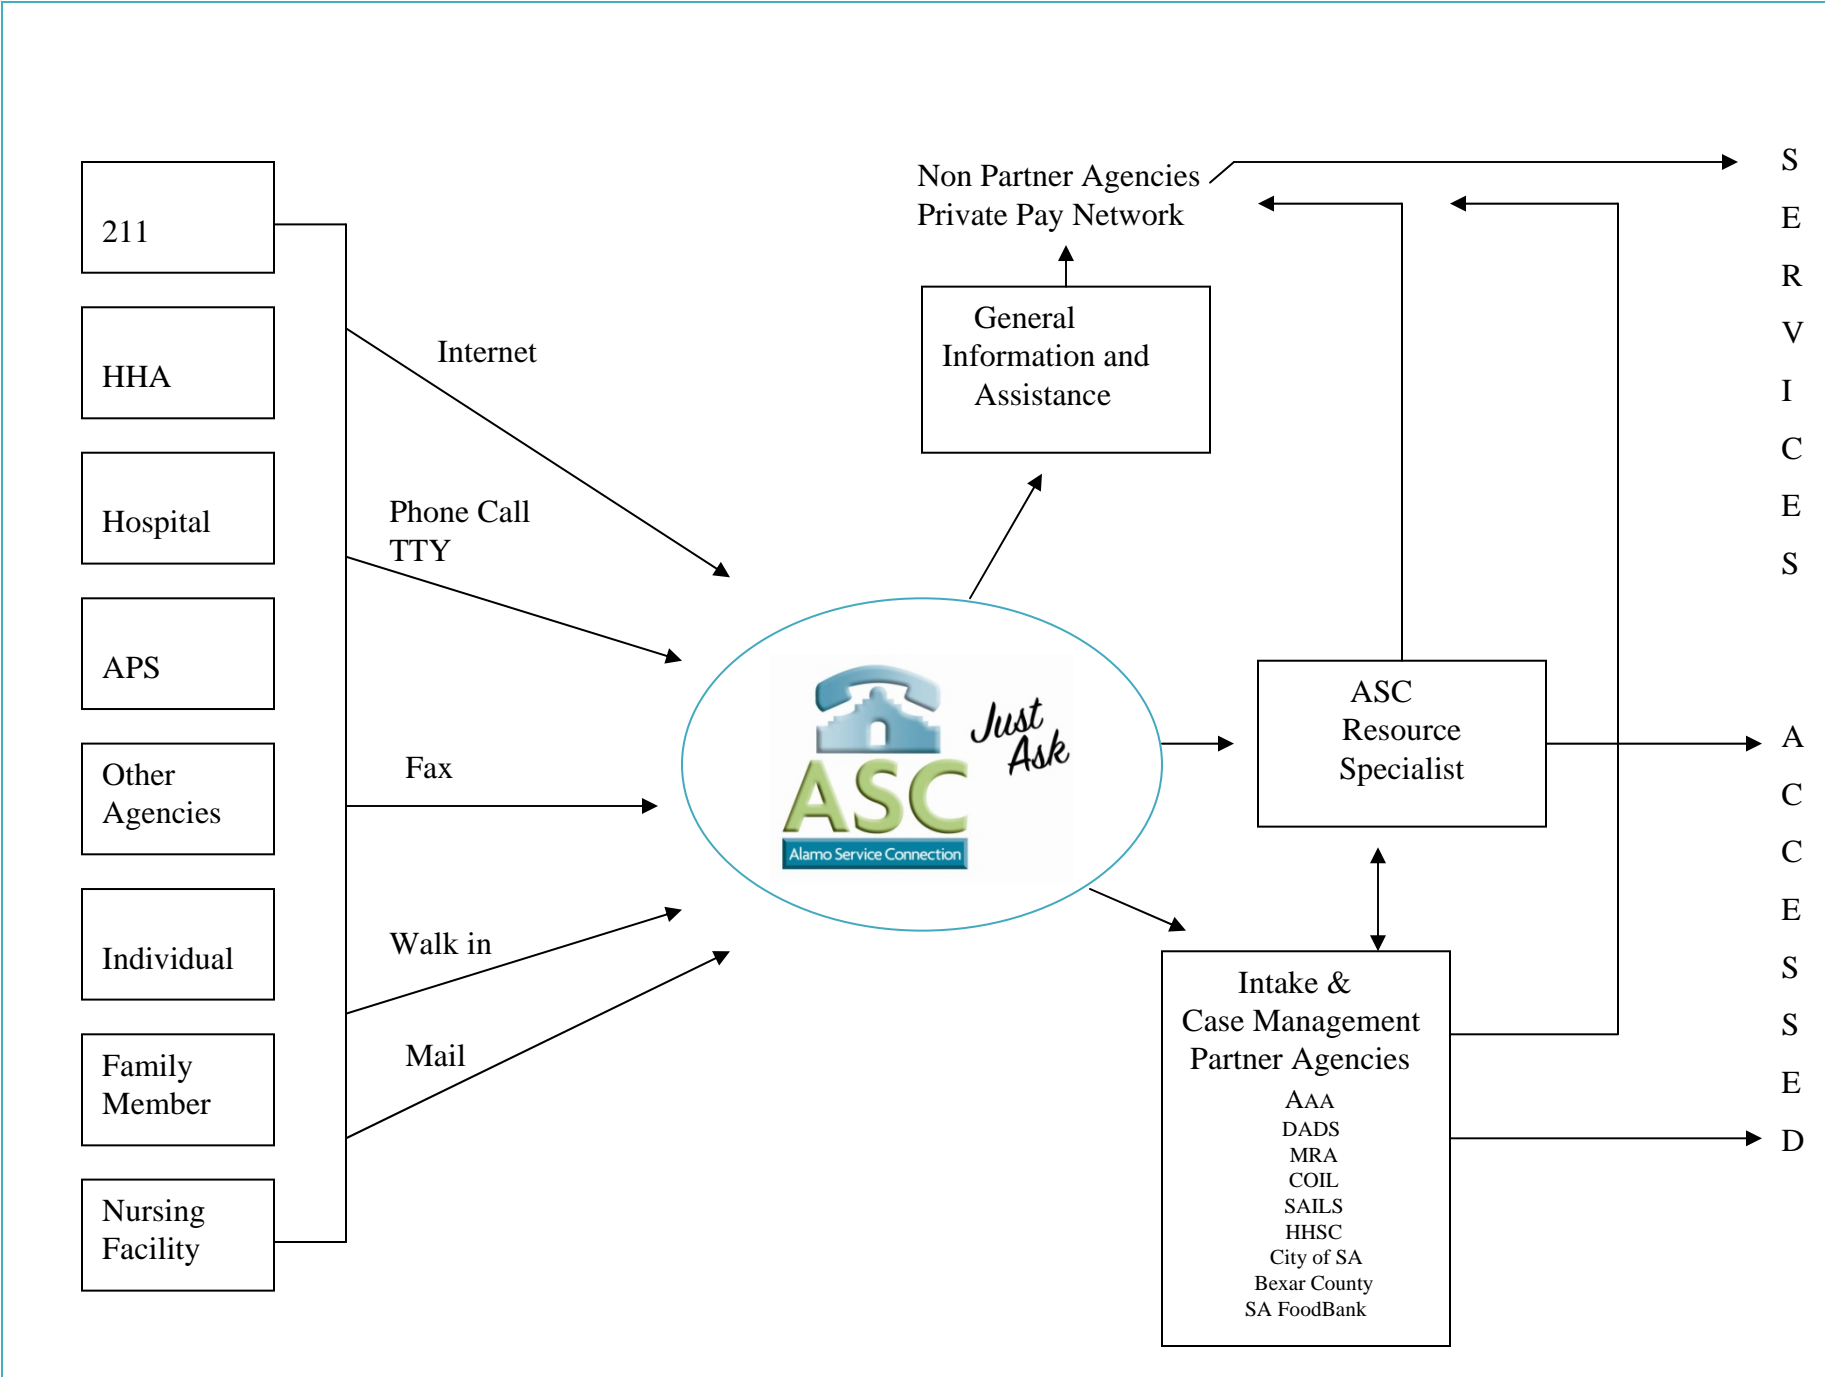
211

HHA

Hospital

APS

Other Agencies

Individual

Family Member

Nursing Facility

Internet

Phone Call
TTY

Fax

Walk in

Mail

ASC
Alamo Service Connection
Just Ask

Non Partner Agencies
Private Pay Network

General Information and Assistance

ASC Resource Specialist

Intake & Case Management Partner Agencies
AAA
DADS
MRA
COIL
SAILS
HHSC
City of SA
Bexar County
SA FoodBank

S E R V I C E S

A C C E S S E D